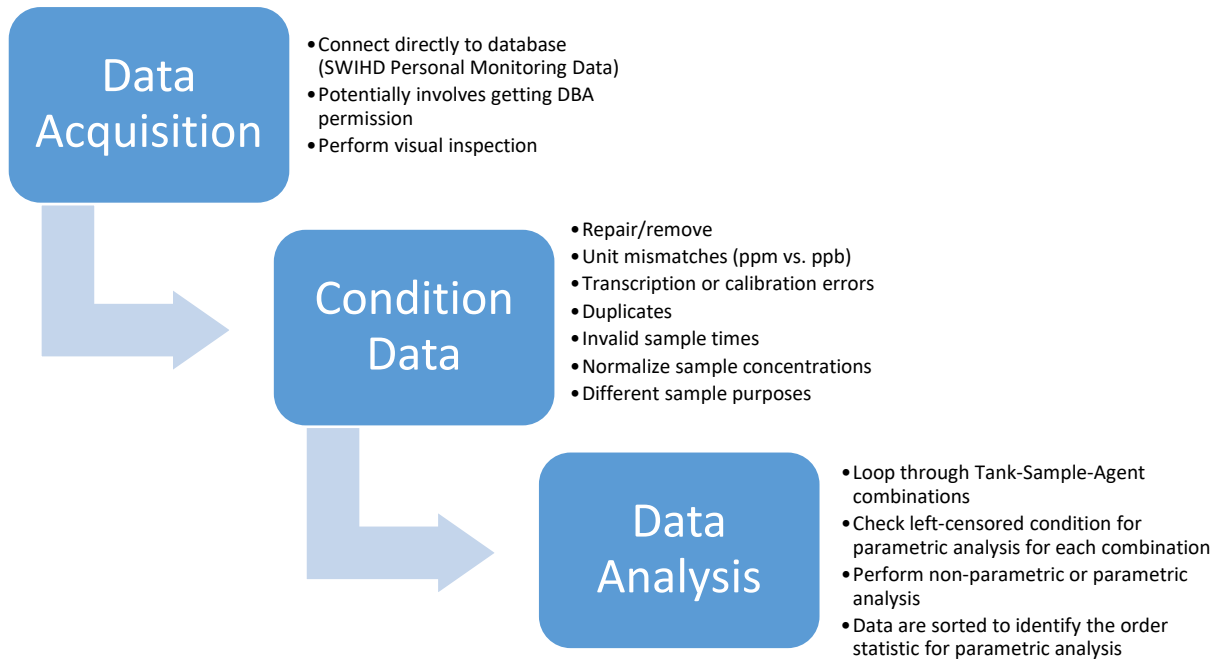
Data Acquisition

• Connect directly to database (SWIHD Personal Monitoring Data)
• Potentially involves getting DBA permission
• Perform visual inspection

Condition Data

• Repair/remove
• Unit mismatches (ppm vs. ppb)
• Transcription or calibration errors
• Duplicates
• Invalid sample times
• Normalize sample concentrations
• Different sample purposes

Data Analysis

• Loop through Tank-Sample-Agent combinations
• Check left-censored condition for parametric analysis for each combination
• Perform non-parametric or parametric analysis
• Data are sorted to identify the order statistic for parametric analysis